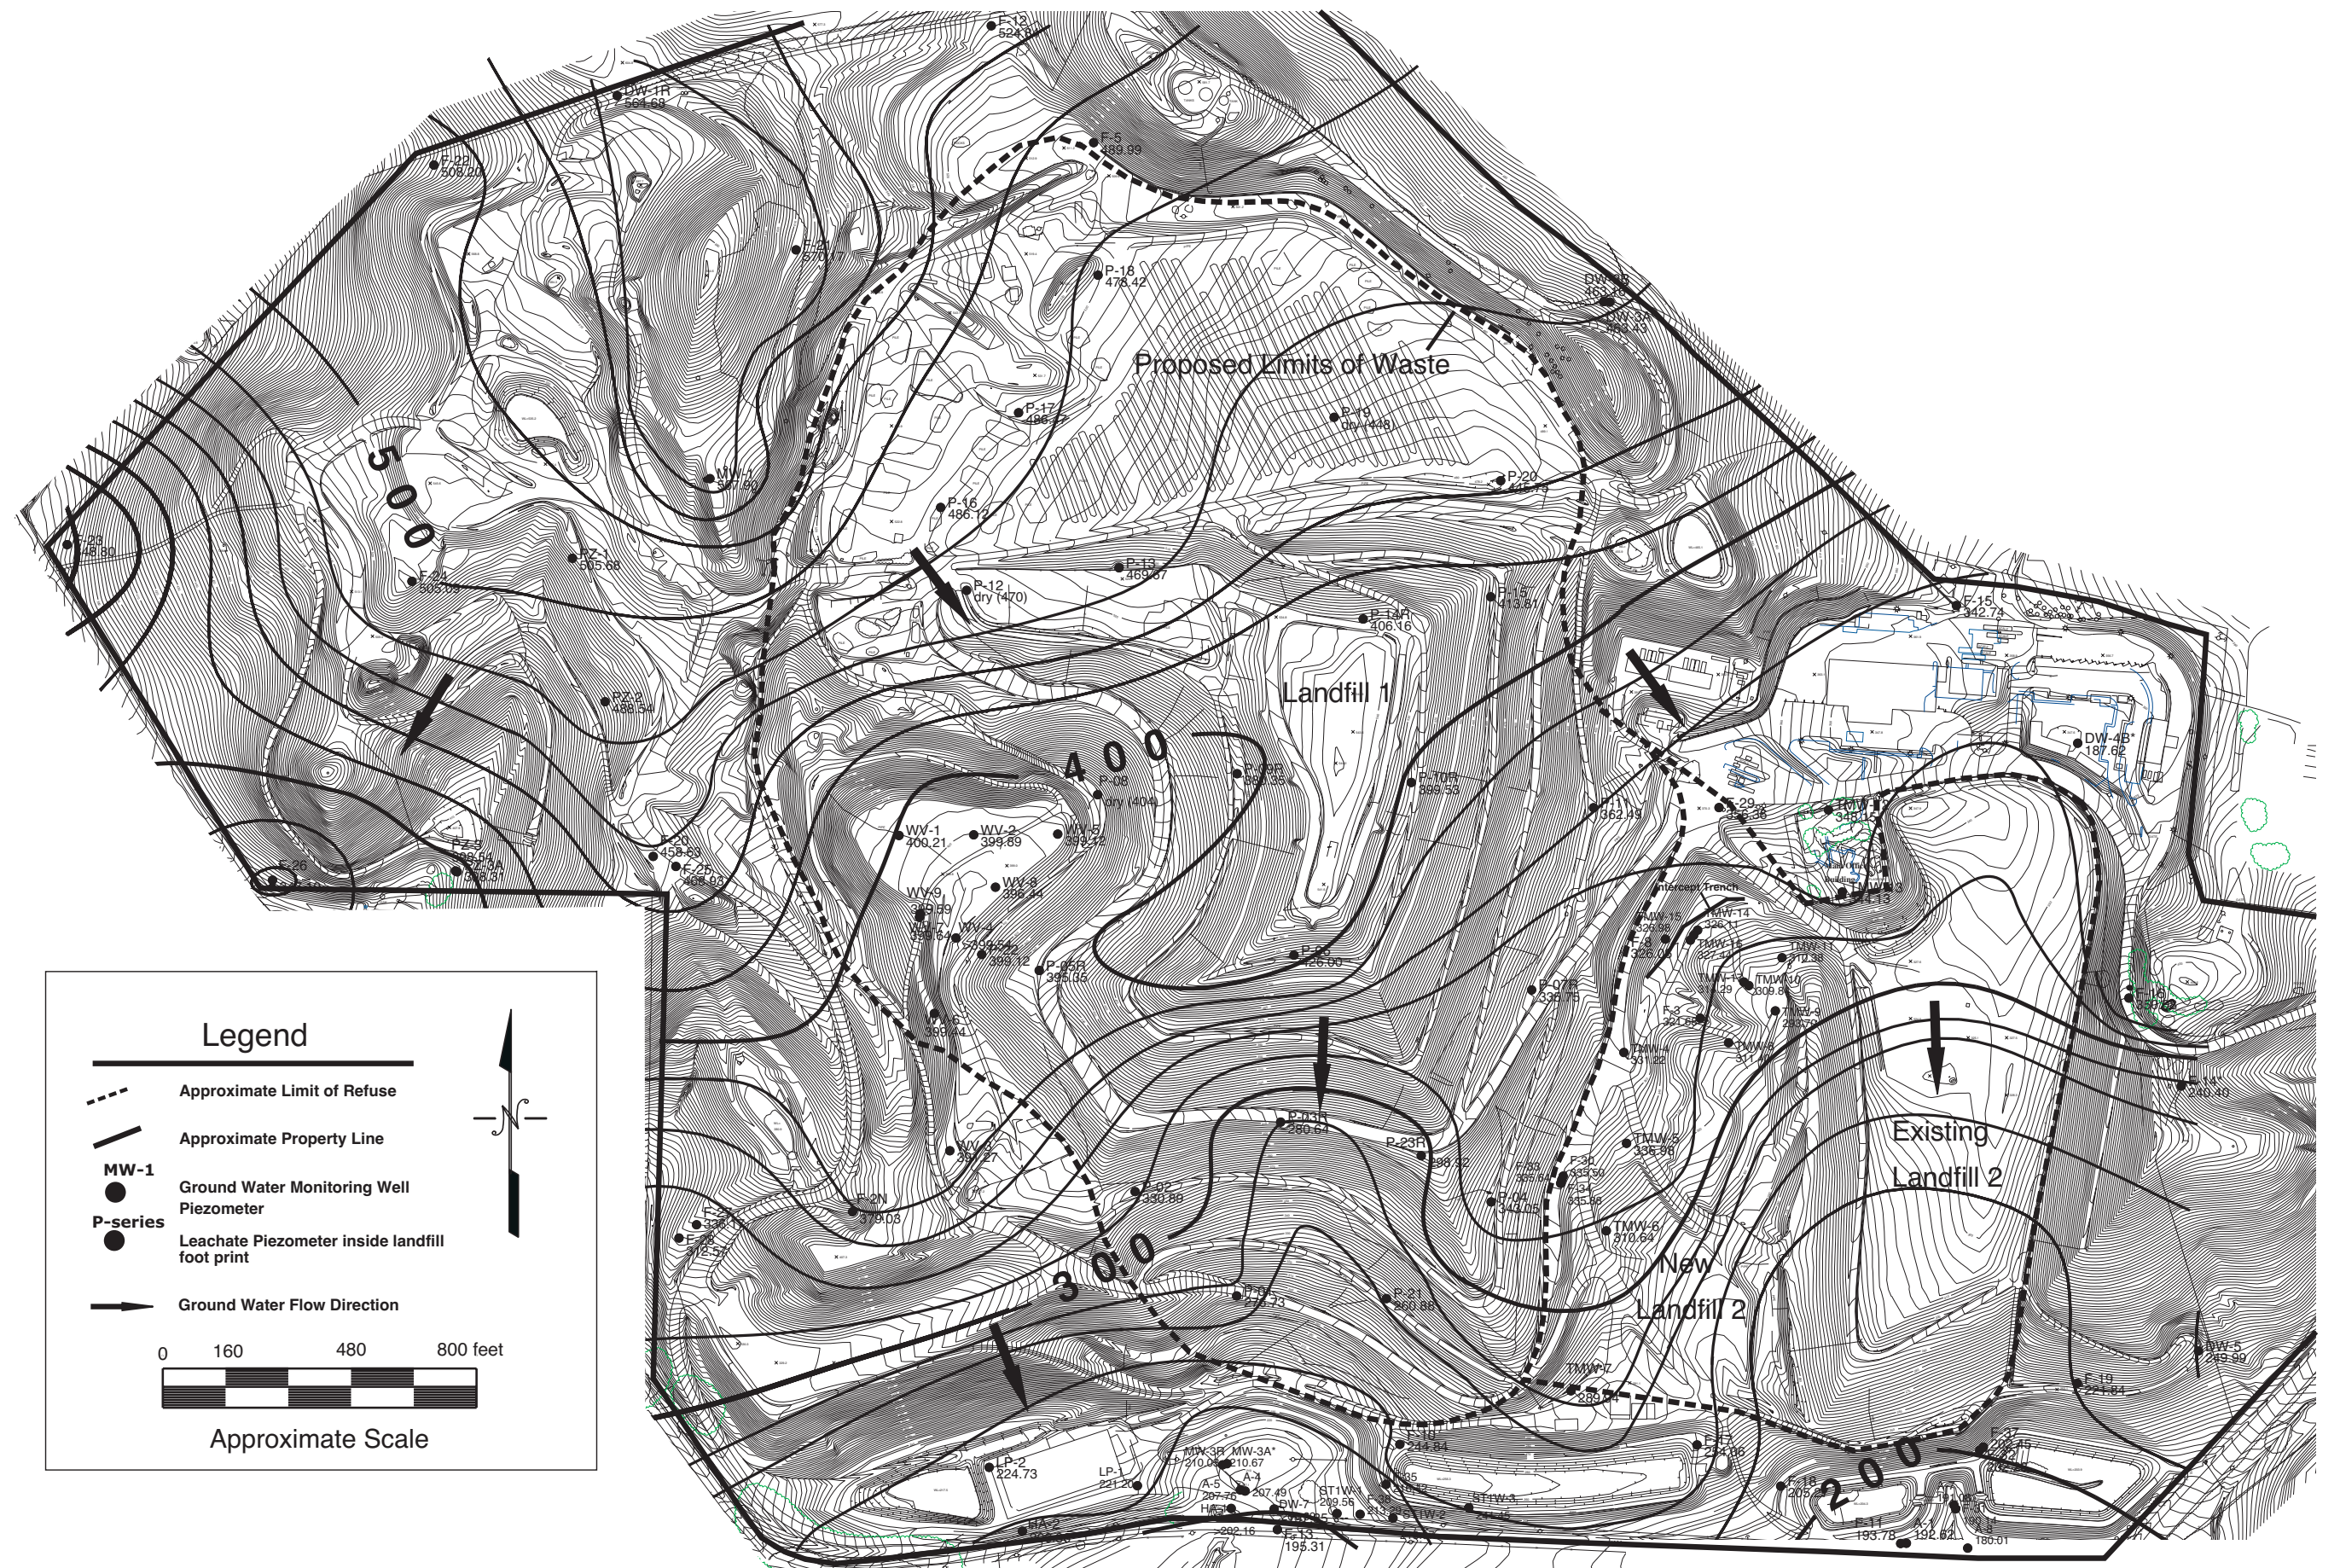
Proposed Limits of Waste

Landfill 1

Existing Landfill 2

New Landfill 2

500

400

300

200

Intercept Trench

F-12 524.6
DW-1R 524.68
F-22 509.20
F-5 489.99
P-18 478.42
P-17 486
P-19 dry (448)
MW-1 507.50
P-16 486.12
P-20 445.78
F-23 548.82
FZ-1 505.68
F-24 505.13
P-12 dry (470)
P-13 465.67
P-14R 406.16
F-15 413.81
F-15 442.74
FZ-2 488.54
DW-4B* 187.62
P-09R 392.35
P-08 dry (404)
P-10R 399.53
F-29
F-28 458.63
F-26
WV-1 400.21
WV-2 399.69
WV-5 392.12
WV-8 398.54
WV-9
WV-7
P-05R 395.33
P-06 326.00
P-07R 335.78
TMW-15
TMW-14
TMW-11
TMW-10
TMW-4 331.22
P-03R 280.64
P-23R
TMW-5 336.38
F-14 240.40
F-2N 379.03
P-02 350.89
TMW-6 310.64
F-21 250.86
TMW-7
TMW-5 249.99
F-19 224.84
F-16 244.84
LP-2 224.73
LP-1
MW-3R MW-3A* 210.67
A-5 A-4
ST1W-3
F-11 193.78
F-37
F-18

Legend
Approximate Limit of Refuse
Approximate Property Line
MW-1 Ground Water Monitoring Well Piezometer
P-series Leachate Piezometer inside landfill foot print
Ground Water Flow Direction
N
0 160 480 800 feet
Approximate Scale